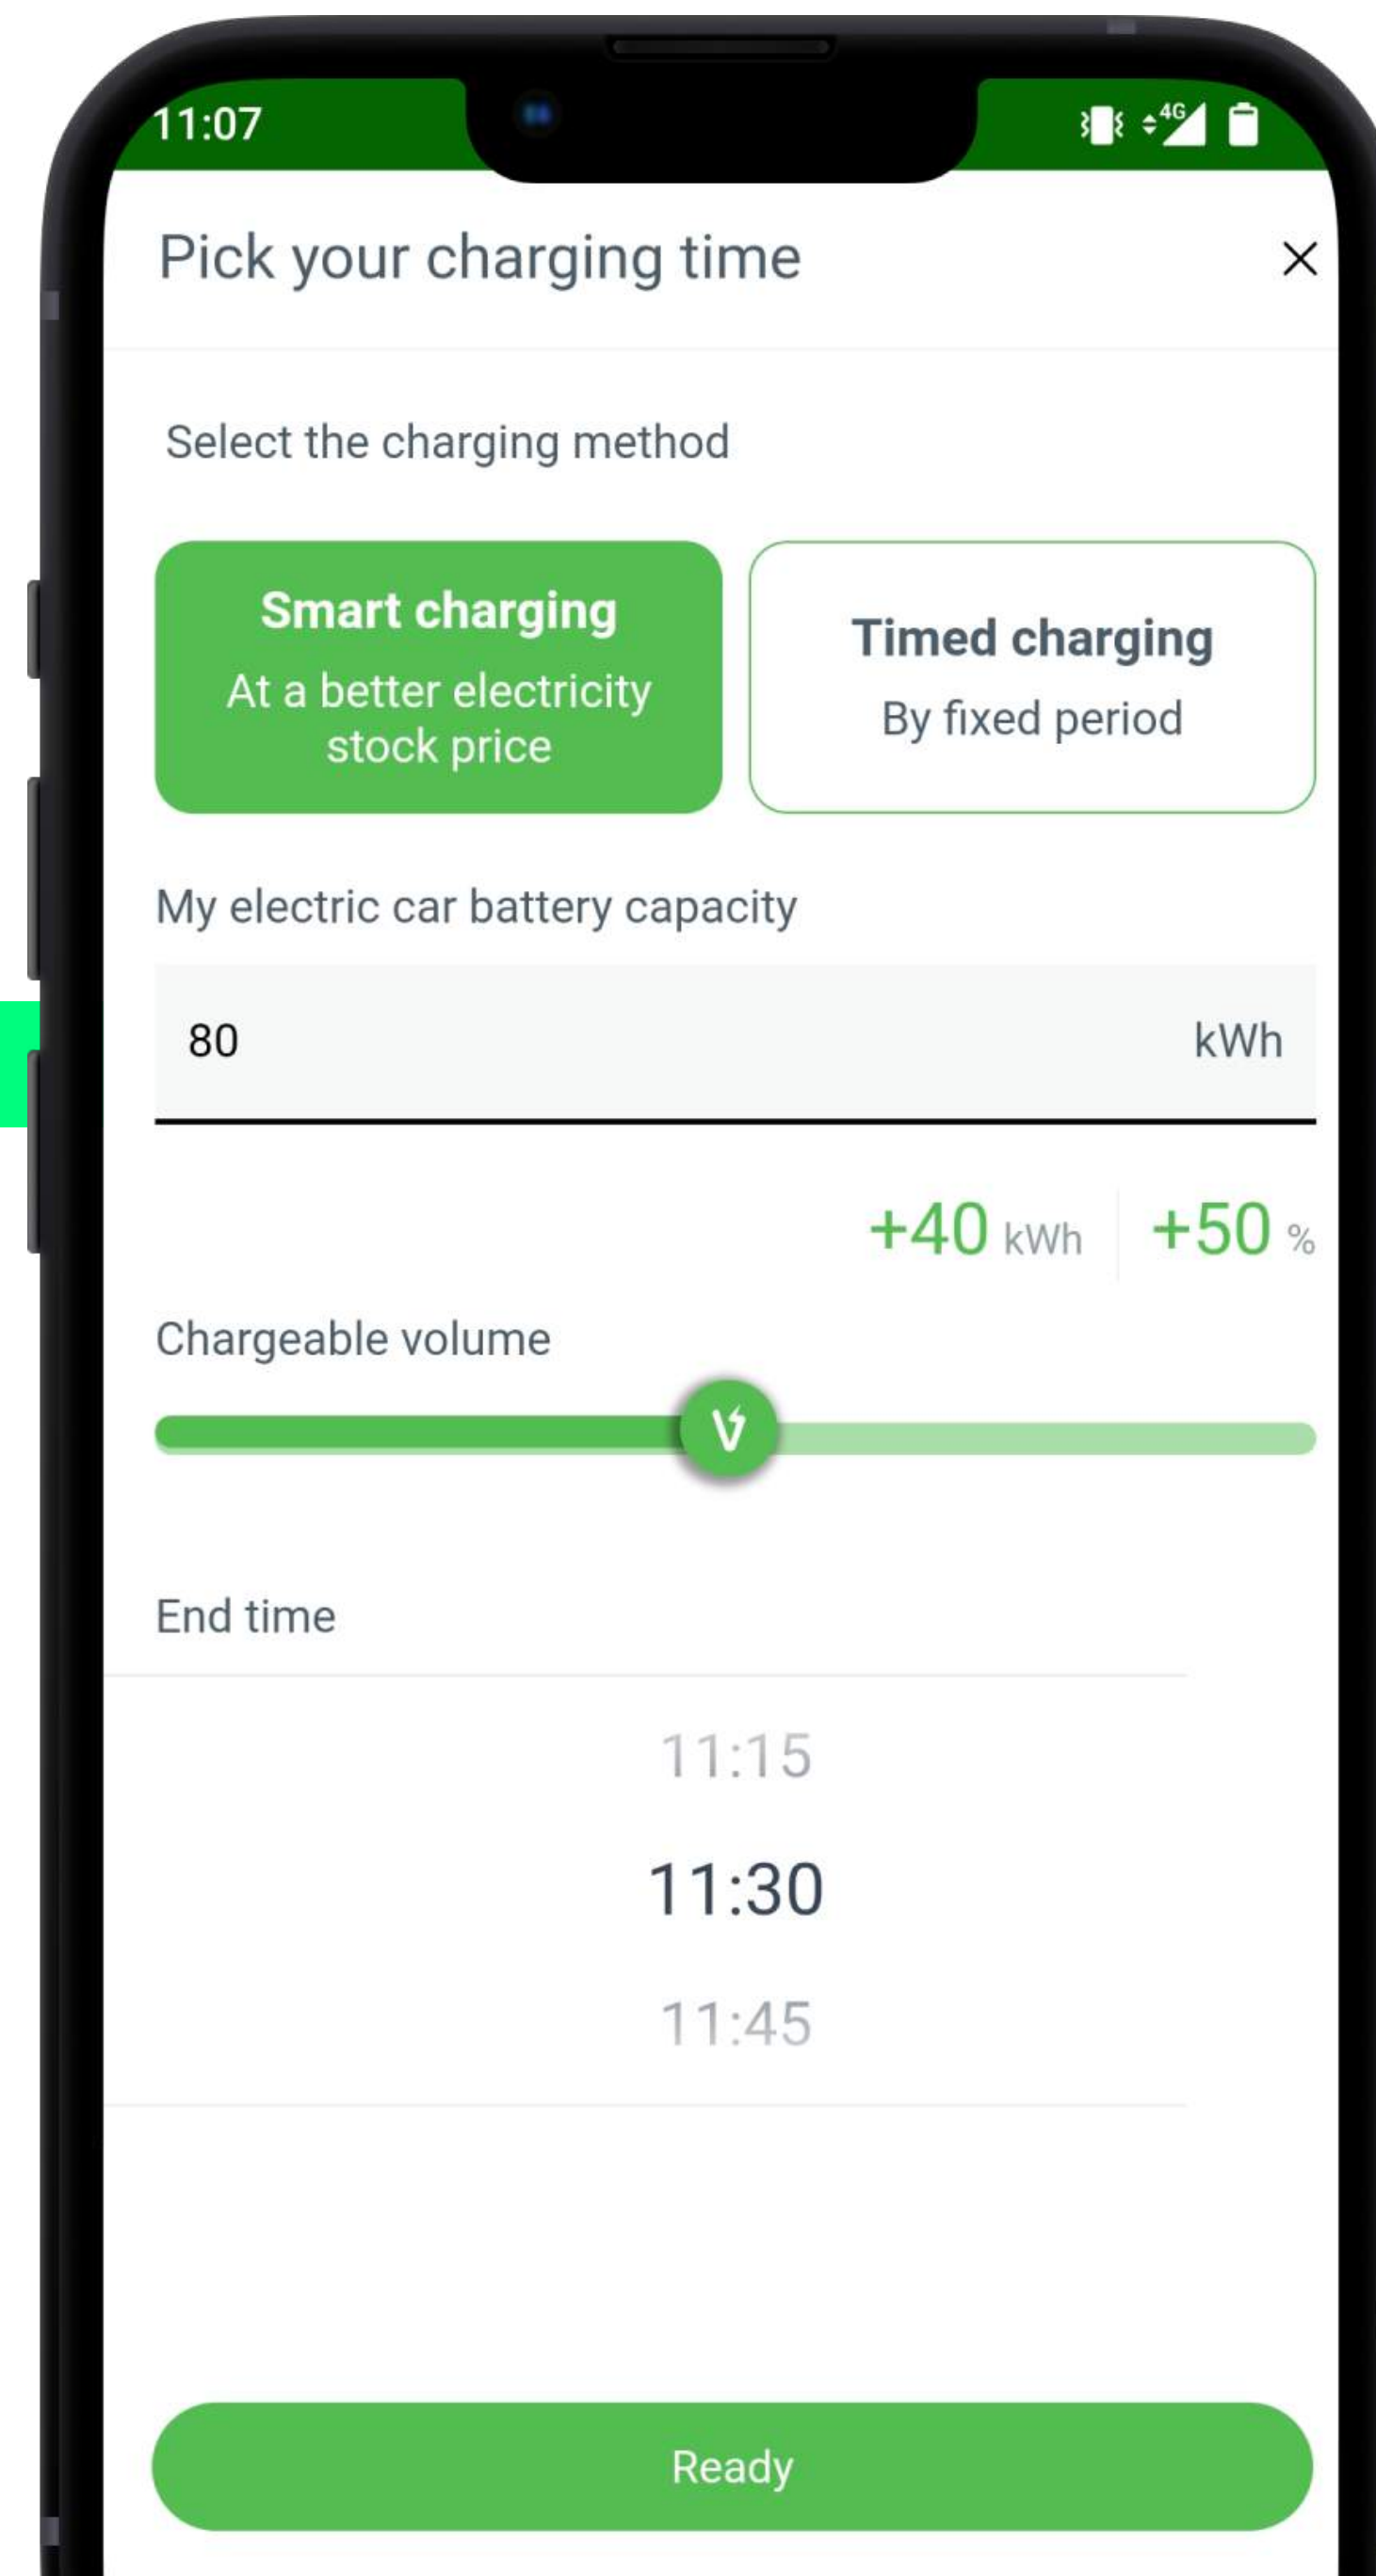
11:07

4G

Pick your charging time

×

Select the charging method

Smart charging
At a better electricity stock price

Timed charging
By fixed period

My electric car battery capacity

80 kWh

+40 kWh | +50 %

Chargeable volume

End time

11:15
11:30
11:45

Ready